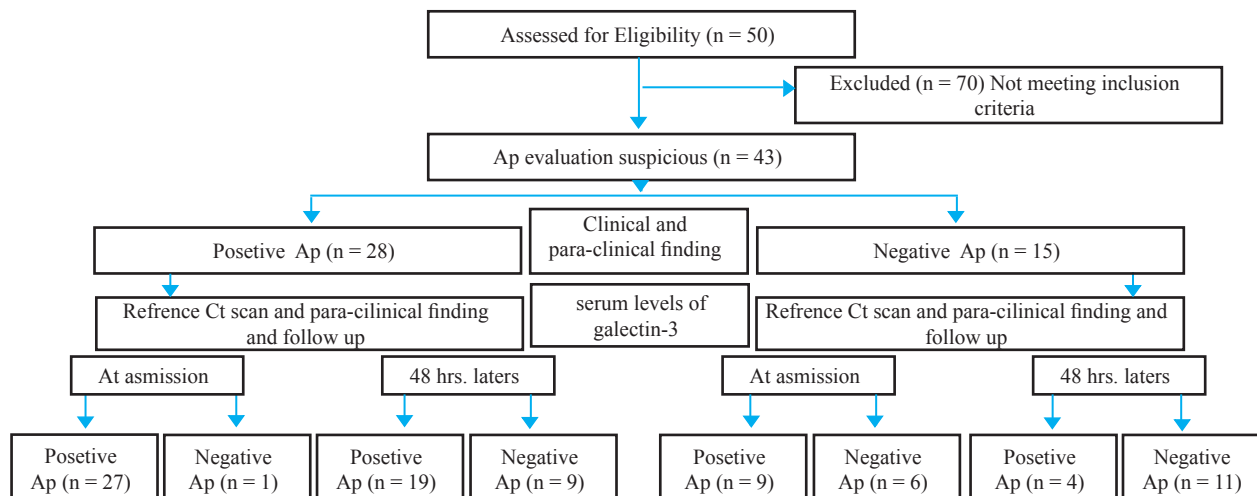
Assessed for Eligibility (n = 50)

Excluded (n = 70) Not meeting inclusion criteria

Ap evaluation suspicious (n = 43)

Posetive Ap (n = 28)

Clinical and para-clinical finding

Negative Ap (n = 15)

Refrence Ct scan and para-cilinical finding and follow up

serum levels of galectin-3

Refrence Ct scan and para-cilinical finding and follow up

At asmission

48 hrs. laters

At asmission

48 hrs. laters

Posetive Ap (n = 27)

Negative Ap (n = 1)

Posetive Ap (n = 19)

Negative Ap (n = 9)

Posetive Ap (n = 9)

Negative Ap (n = 6)

Posetive Ap (n = 4)

Negative Ap (n = 11)